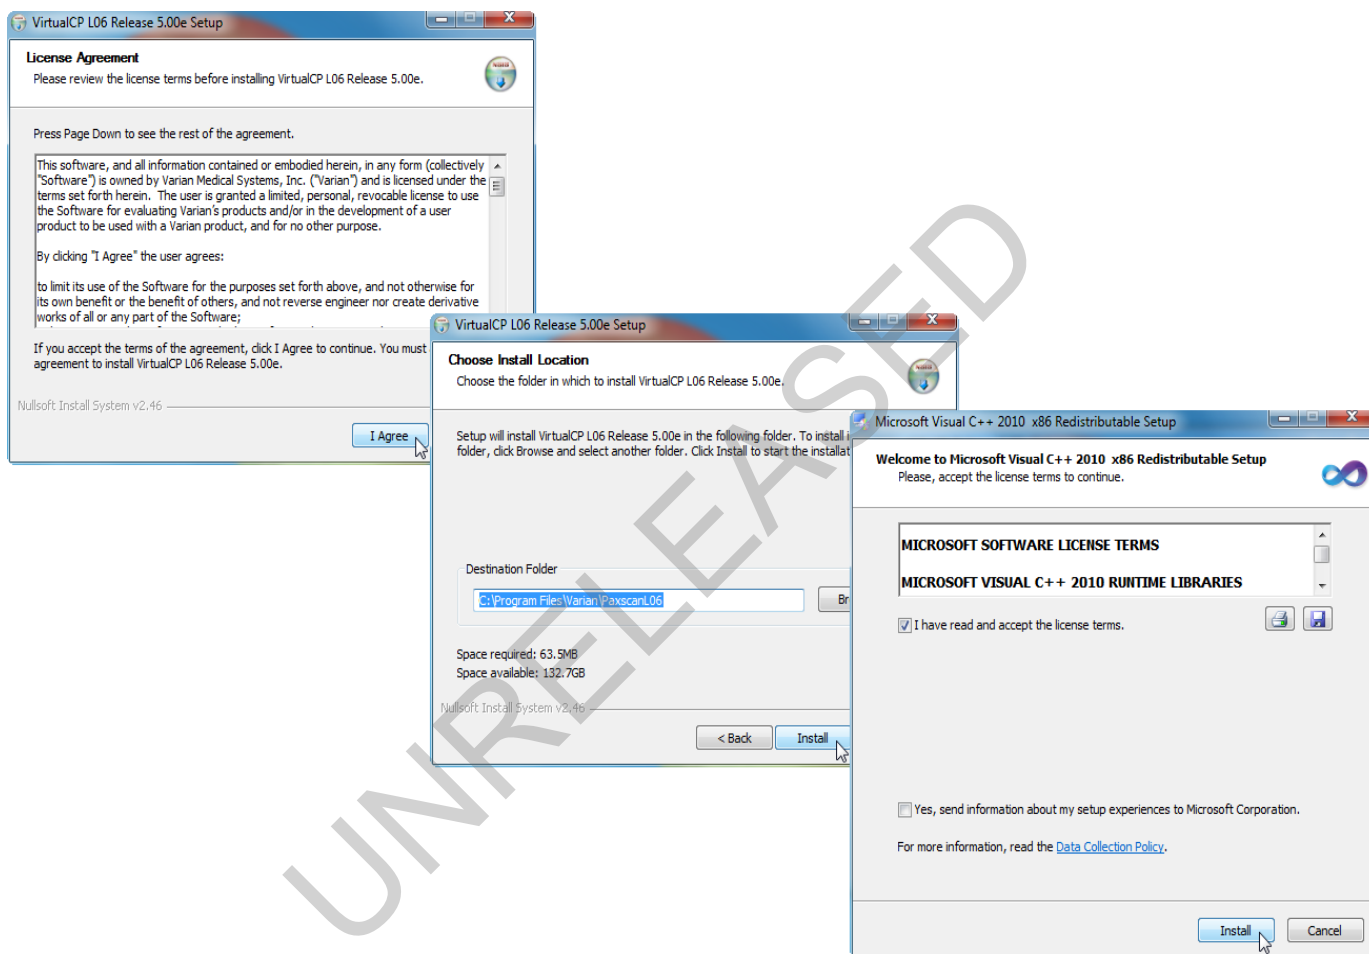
VirtualCP L06 Release 5.00e Setup

License Agreement
Please review the license terms before installing VirtualCP L06 Release 5.00e.

Press Page Down to see the rest of the agreement.

This software, and all information contained or embodied herein, in any form (collectively "Software") is owned by Varian Medical Systems, Inc. ("Varian") and is licensed under the terms set forth herein. The user is granted a limited, personal, revocable license to use the Software for evaluating Varian's products and/or in the development of a user product to be used with a Varian product, and for no other purpose.

By clicking "I Agree" the user agrees:

to limit its use of the Software for the purposes set forth above, and not otherwise for its own benefit or the benefit of others, and not reverse engineer nor create derivative works of all or any part of the Software;

If you accept the terms of the agreement, click I Agree to continue. You must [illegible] agreement to install VirtualCP L06 Release 5.00e.

Nullsoft Install System v2.46

I Agree

VirtualCP L06 Release 5.00e Setup

Choose Install Location
Choose the folder in which to install VirtualCP L06 Release 5.00e.

Setup will install VirtualCP L06 Release 5.00e in the following folder. To install i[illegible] folder, click Browse and select another folder. Click Install to start the installat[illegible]

Destination Folder
C:\Program Files\Varian\PaxscanL06
Br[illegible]

Space required: 63.5MB
Space available: 132.7GB

Nullsoft Install System v2.46

< Back
Install

Microsoft Visual C++ 2010 x86 Redistributable Setup

Welcome to Microsoft Visual C++ 2010 x86 Redistributable Setup
Please, accept the license terms to continue.

MICROSOFT SOFTWARE LICENSE TERMS

MICROSOFT VISUAL C++ 2010 RUNTIME LIBRARIES

I have read and accept the license terms.

Yes, send information about my setup experiences to Microsoft Corporation.

For more information, read the Data Collection Policy.

Install
Cancel

UNRELEASED